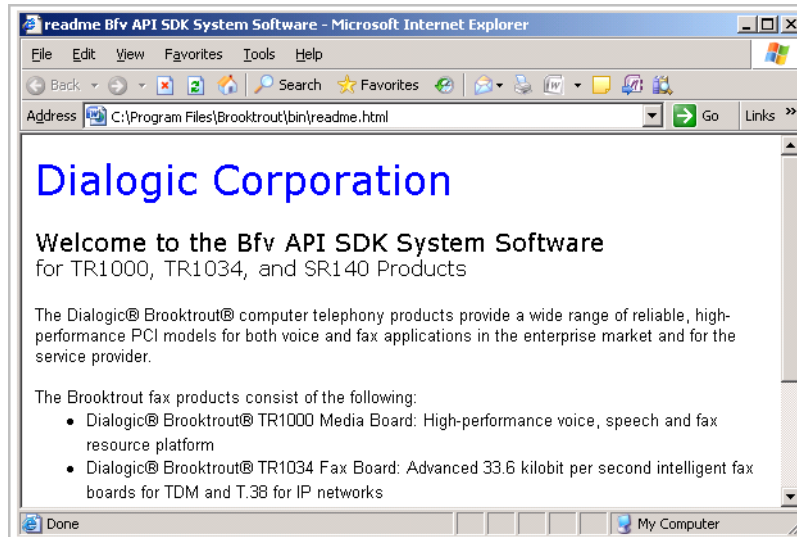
readme Bfv API SDK System Software - Microsoft Internet Explorer

File Edit View Favorites Tools Help

Back Search Favorites

Address C:\Program Files\Brooktrout\bin\readme.html Go Links »

Dialogic Corporation

Welcome to the Bfv API SDK System Software
for TR1000, TR1034, and SR140 Products

The Dialogic® Brooktrout® computer telephony products provide a wide range of reliable, high-performance PCI models for both voice and fax applications in the enterprise market and for the service provider.

The Brooktrout fax products consist of the following:

- Dialogic® Brooktrout® TR1000 Media Board: High-performance voice, speech and fax resource platform
- Dialogic® Brooktrout® TR1034 Fax Board: Advanced 33.6 kilobit per second intelligent fax boards for TDM and T.38 for IP networks

Done My Computer